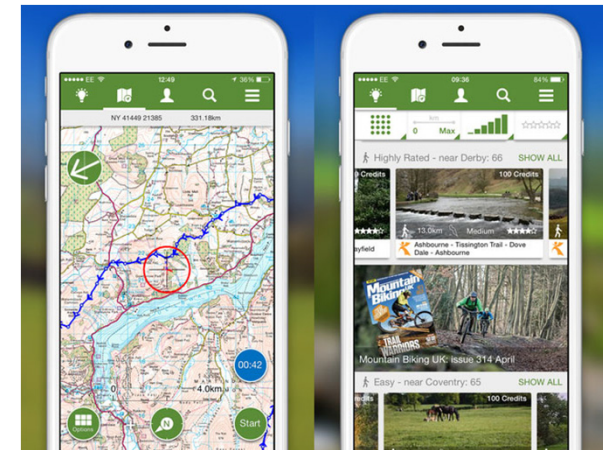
EE 12:49 36%

NY 41449 21385 331.18km

00:42

4.0km

Options

Start

EE 09:36 84%

0 Max

Highly Rated - near Derby: 66 SHOW ALL

Credits

100 Credits

13.0km Medium

ysfield

Ashbourne - Tissington Trail - Dove Dale - Ashbourne

Mountain Biking UK

TRAIL

Mountain Biking UK: issue 314 April

Easy - near Coventry: 65 SHOW ALL

Credits

100 Credits